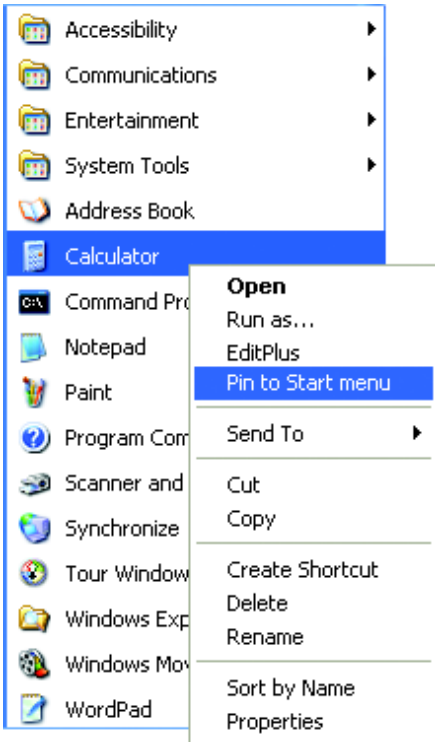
Accessibility
Communications
Entertainment
System Tools
Address Book
Calculator
Command Pro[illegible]
Notepad
Paint
Program Com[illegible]
Scanner and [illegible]
Synchronize
Tour Window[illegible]
Windows Exp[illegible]
Windows Mov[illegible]
WordPad

Open
Run as...
EditPlus
Pin to Start menu
Send To
Cut
Copy
Create Shortcut
Delete
Rename
Sort by Name
Properties